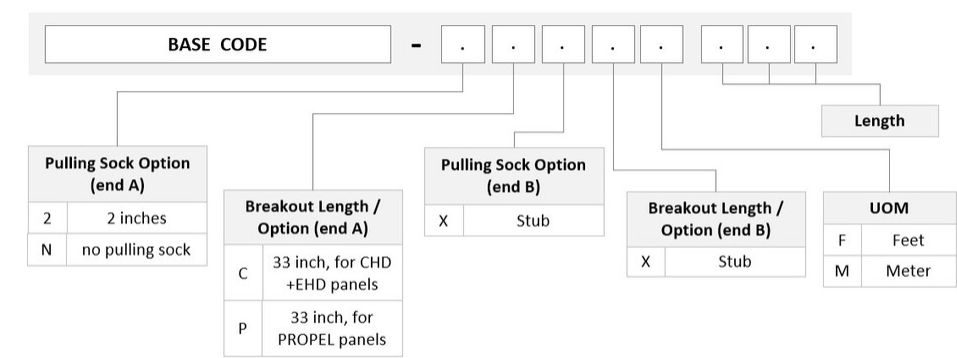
BASE CODE - . . . . . . . .

Length

| Pulling Sock Option (end A) | |
|---|---|
| 2 | 2 inches |
| N | no pulling sock |

| Breakout Length / Option (end A) | |
|---|---|
| C | 33 inch, for CHD +EHD panels |
| P | 33 inch, for PROPEL panels |

| Pulling Sock Option (end B) | |
|---|---|
| X | Stub |

| Breakout Length / Option (end B) | |
|---|---|
| X | Stub |

| UOM | |
|---|---|
| F | Feet |
| M | Meter |